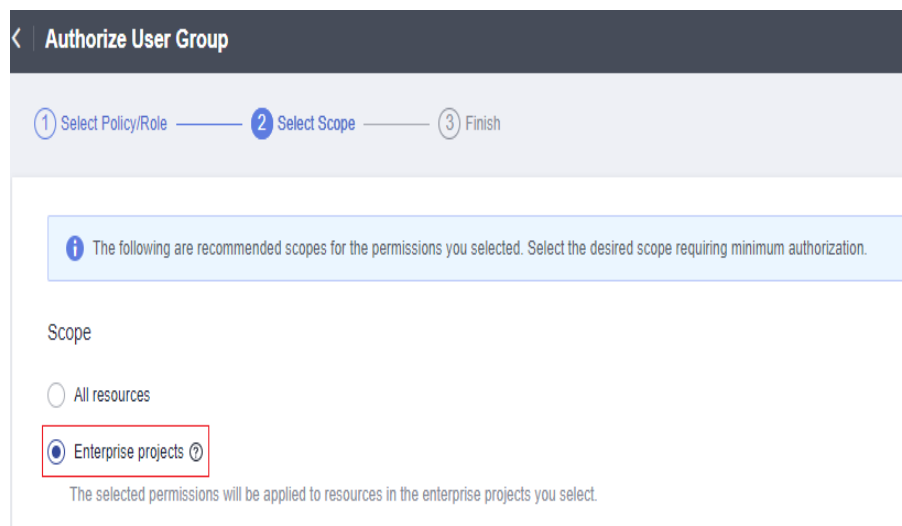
Authorize User Group

1 Select Policy/Role 2 Select Scope 3 Finish

The following are recommended scopes for the permissions you selected. Select the desired scope requiring minimum authorization.

Scope

All resources

Enterprise projects ?

The selected permissions will be applied to resources in the enterprise projects you select.